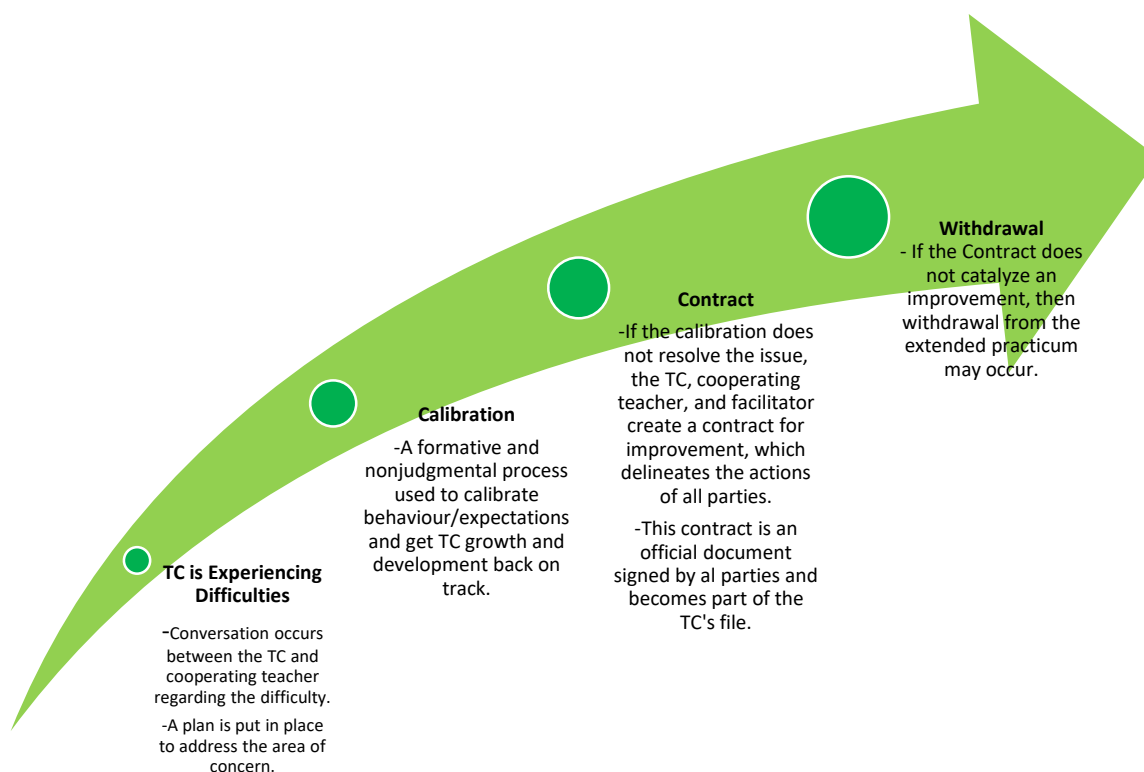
TC is Experiencing Difficulties

-Conversation occurs between the TC and cooperating teacher regarding the difficulty.

-A plan is put in place to address the area of concern.

Calibration

-A formative and nonjudgmental process used to calibrate behaviour/expectations and get TC growth and development back on track.

Contract

-If the calibration does not resolve the issue, the TC, cooperating teacher, and facilitator create a contract for improvement, which delineates the actions of all parties.

-This contract is an official document signed by al parties and becomes part of the TC's file.

Withdrawal

- If the Contract does not catalyze an improvement, then withdrawal from the extended practicum may occur.